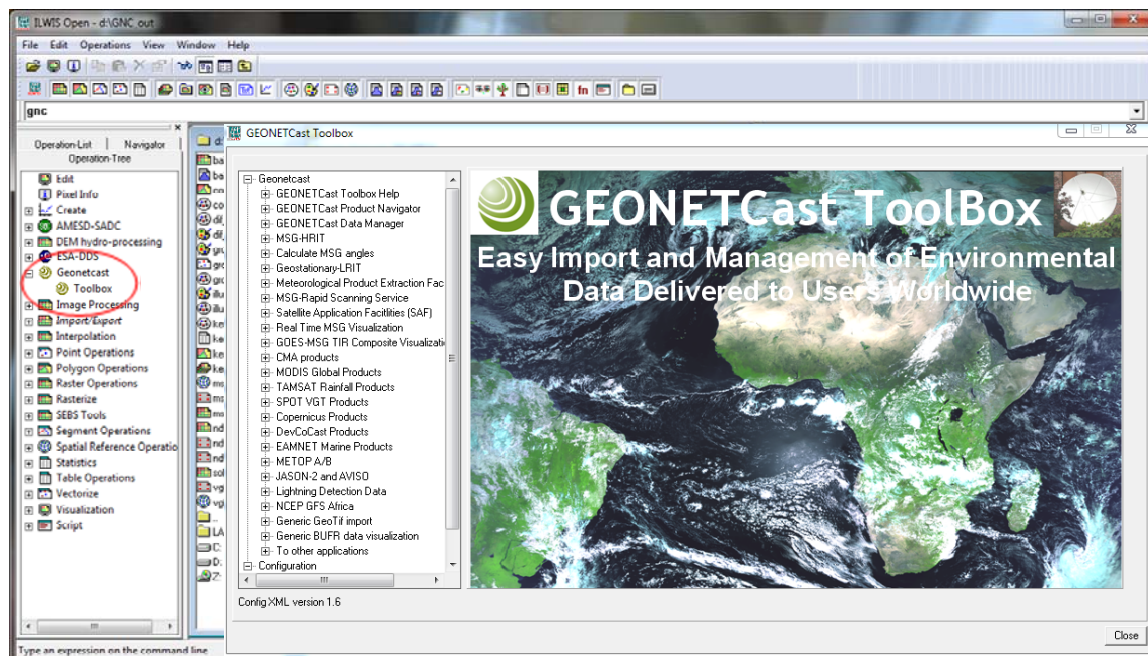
ILWIS Open - d:\GNC out

File Edit Operations View Window Help

gnc

Operation-List | Navigator
Operation-Tree

Edit
Pixel Info
Create
AMESD-SADC
DEM hydro-processing
ESA-DDS
Geonetcast
Toolbox
Image Processing
Import/Export
Interpolation
Point Operations
Polygon Operations
Raster Operations
Rasterize
SEBS Tools
Segment Operations
Spatial Reference Operatio
Statistics
Table Operations
Vectorize
Visualization
Script

GEONETCast Toolbox

Geonetcast
GEONETCast Toolbox Help
GEONETCast Product Navigator
GEONETCast Data Manager
MSG-HRIT
Calculate MSG angles
Geostationary-LRIT
Meteorological Product Extraction Fac
MSG-Rapid Scanning Service
Satellite Application Facitlities (SAF)
Real Time MSG Visualization
GOES-MSG TIR Composite Visualizati
CMA products
MODIS Global Products
TAMSAT Rainfall Products
SPOT VGT Products
Copernicus Products
DevCoCast Products
EAMNET Marine Products
METOP A/B
JASON-2 and AVISO
Lightning Detection Data
NCEP GFS Africa
Generic GeoTif import
Generic BUFR data visualization
To other applications
Configuration

Config XML version 1.6

GEONETCast ToolBox
Easy Import and Management of Environmental Data Delivered to Users Worldwide

Close

Type an expression on the command line